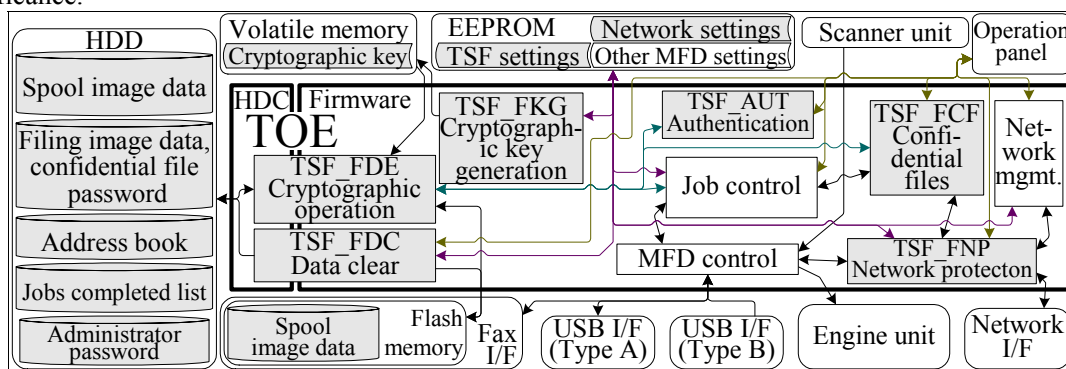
rficance.

HDD
Spool image data
Filing image data, confidential file password
Address book
Jobs completed list
Administrator password

Volatile memory
Cryptographic key

EEPROM
Network settings
TSF settings
Other MFD settings

Scanner unit

Operation panel

HDC
Firmware
TOE

TSF_FKG
Cryptographic key generation

TSF_AUT
Authentication

TSF_FCF
Confidential files

Network mgmt.

TSF_FDE
Cryptographic operation

Job control

TSF_FDC
Data clear

MFD control

TSF_FNP
Network protecton

Spool image data

Flash memory

Fax I/F

USB I/F (Type A)

USB I/F (Type B)

Engine unit

Network I/F